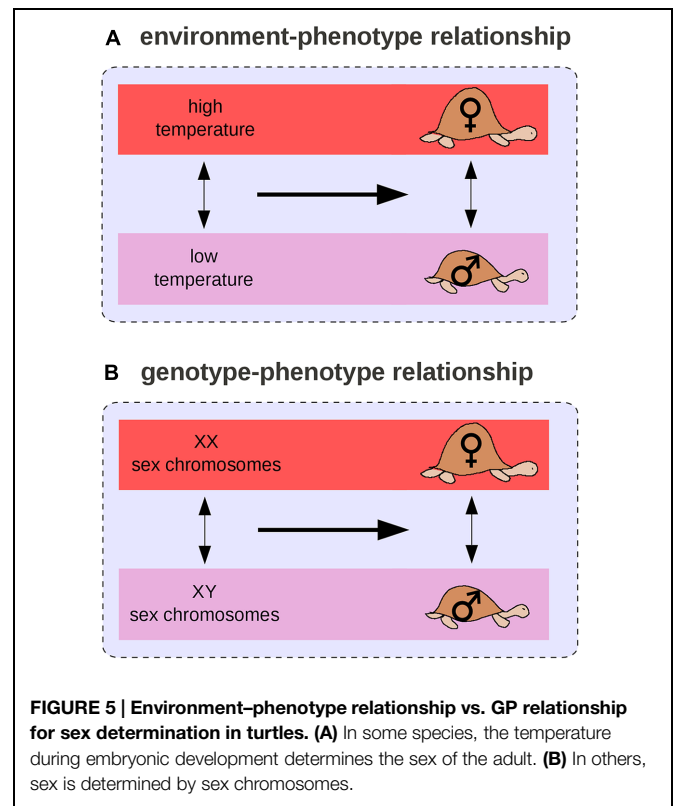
A environment-phenotype relationship

high temperature

♀

low temperature

♂

B genotype-phenotype relationship

XX sex chromosomes

♀

XY sex chromosomes

♂

**FIGURE 5 | Environment–phenotype relationship vs. GP relationship for sex determination in turtles. (A)** In some species, the temperature during embryonic development determines the sex of the adult. **(B)** In others, sex is determined by sex chromosomes.